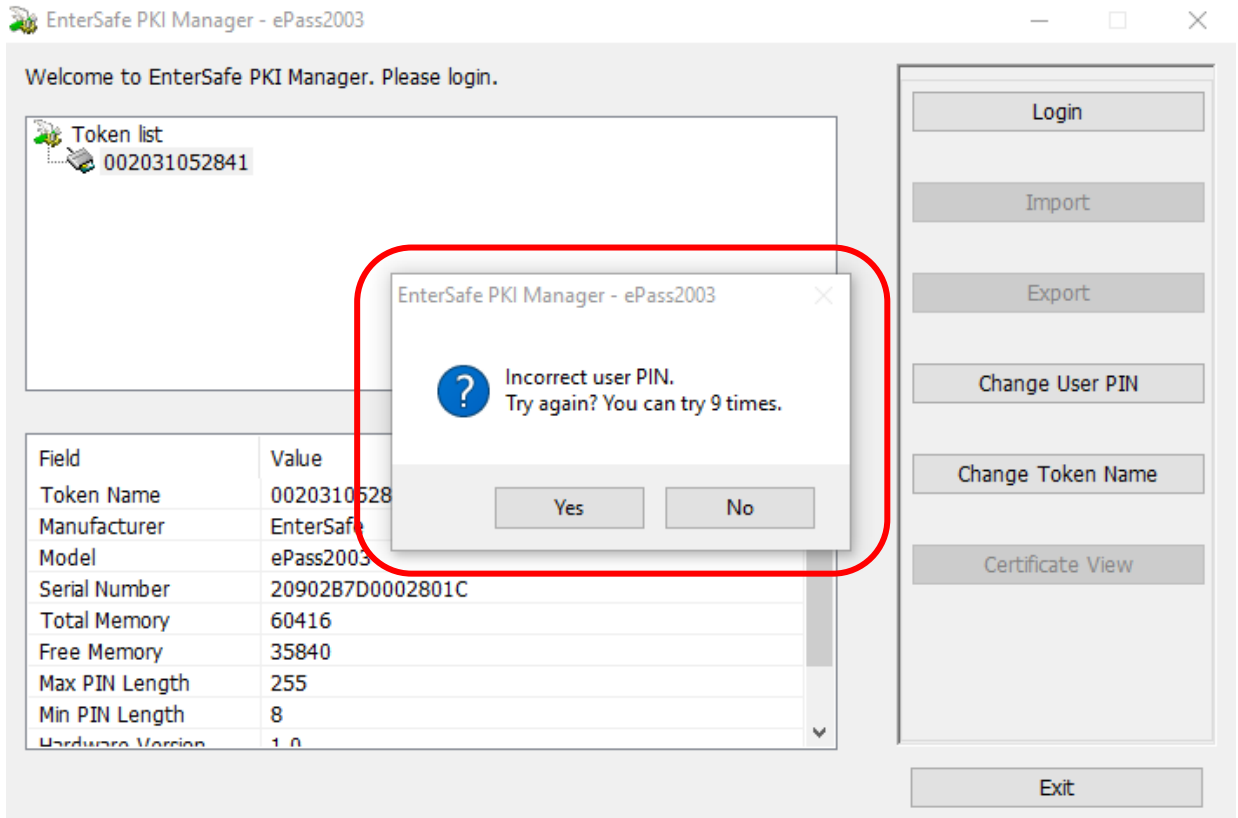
EnterSafe PKI Manager - ePass2003

Welcome to EnterSafe PKI Manager. Please login.

Token list
002031052841

| Field | Value |
|---|---|
| Token Name | 0020310528 |
| Manufacturer | EnterSafe |
| Model | ePass2003 |
| Serial Number | 20902B7D0002801C |
| Total Memory | 60416 |
| Free Memory | 35840 |
| Max PIN Length | 255 |
| Min PIN Length | 8 |
| Hardware Version | 1.0 |

EnterSafe PKI Manager - ePass2003

Incorrect user PIN.
Try again? You can try 9 times.

Yes
No

Login
Import
Export
Change User PIN
Change Token Name
Certificate View
Exit